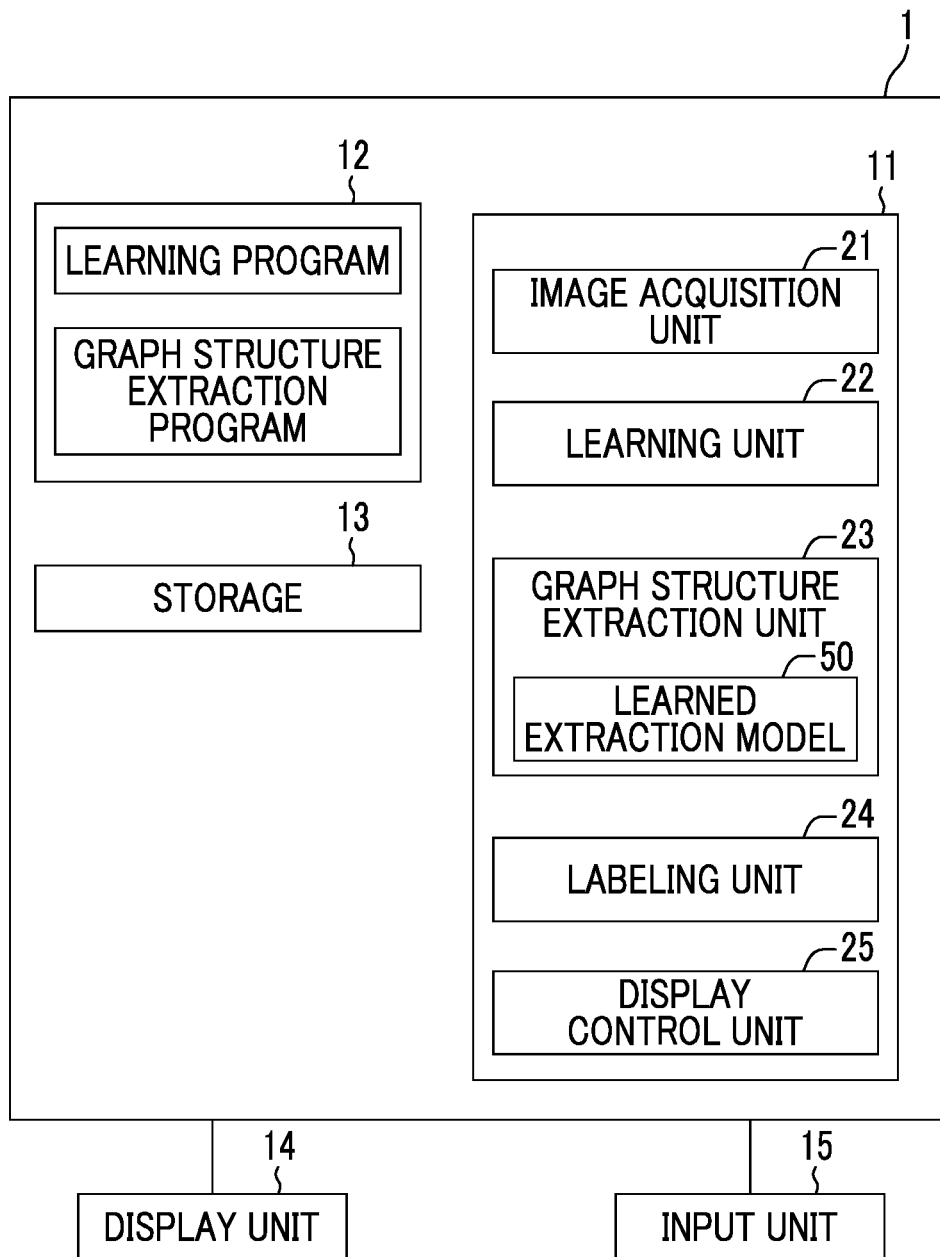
1

12

LEARNING PROGRAM

GRAPH STRUCTURE EXTRACTION PROGRAM

13

STORAGE

11

21

IMAGE ACQUISITION UNIT

22

LEARNING UNIT

23

GRAPH STRUCTURE EXTRACTION UNIT

50

LEARNED EXTRACTION MODEL

24

LABELING UNIT

25

DISPLAY CONTROL UNIT

14

DISPLAY UNIT

15

INPUT UNIT